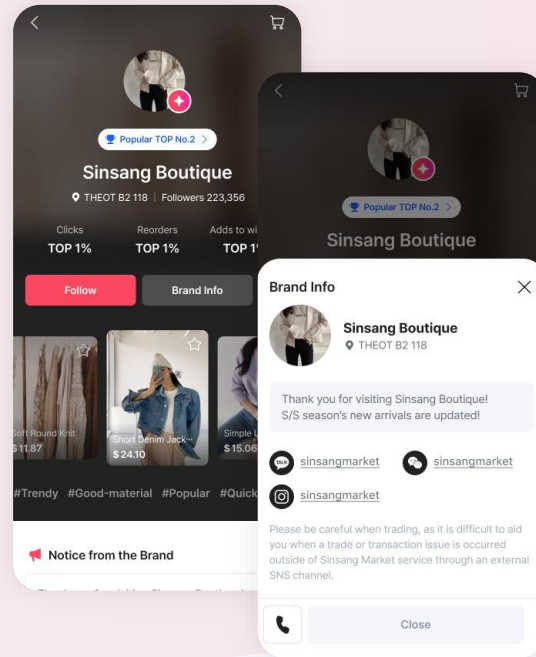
Popular TOP No.2 >

Sinsang Boutique

THEOT B2 118 | Followers 223,356

Clicks
TOP 1%

Reorders
TOP 1%

Adds to wi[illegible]
TOP 1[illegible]

Follow

Brand Info

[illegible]oft Round Knit
$11.87

Short Denim Jack···
$24.10

Simple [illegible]
$15.06

#Trendy #Good-material #Popular #Quick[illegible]

Notice from the Brand

Popular TOP No.2 >

Sinsang Boutique

Brand Info

Sinsang Boutique
THEOT B2 118

Thank you for visiting Sinsang Boutique!
S/S season's new arrivals are updated!

sinsangmarket

sinsangmarket

sinsangmarket

Please be careful when trading, as it is difficult to aid you when a trade or transaction issue is occurred outside of Sinsang Market service through an external SNS channel.

Close